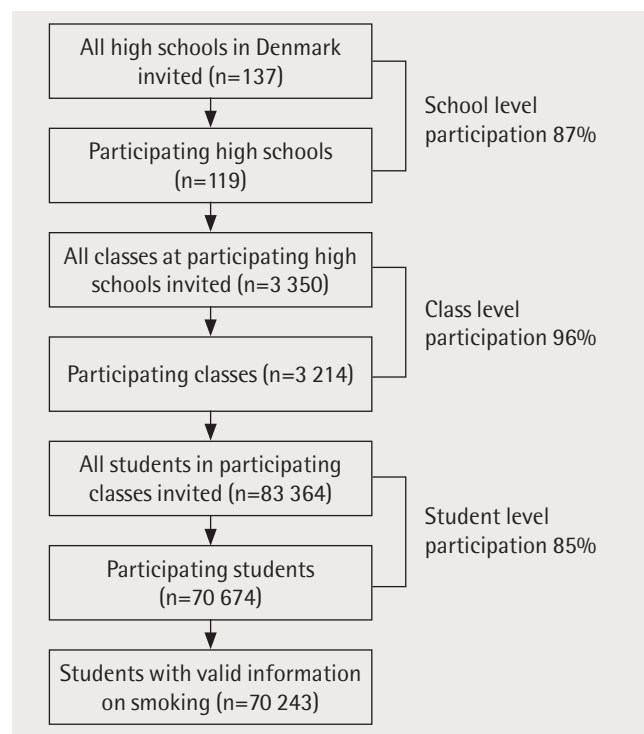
All high schools in Denmark invited (n=137)

Participating high schools (n=119)

School level participation 87%

All classes at participating high schools invited (n=3 350)

Participating classes (n=3 214)

Class level participation 96%

All students in participating classes invited (n=83 364)

Participating students (n=70 674)

Student level participation 85%

Students with valid information on smoking (n=70 243)